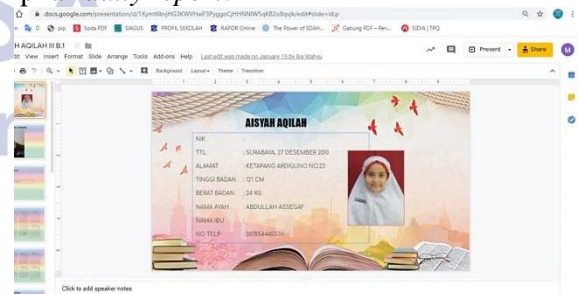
docs.google.com/presentation/d/1XymtMvjHG3KWVHaiF3fyqgoCjHHNNIW5qKB2o6qvjk/edit#slide=id.p
D pip Soda PDF SIAGUS PROFIL SEKOLAH RAPOR Online The Power of SDAH... Gabung PDF – Pen... SIDIA | TPQ
H AQILAH III B.1
it View Insert Format Slide Arrange Tools Add-ons Help Last edit was made on January 15 by Ika Wahyu
Present Share
Background Layout Theme Transition
AISYAH AQILAH
| NIK | |
|---|---|
| TTL | SURABAYA, 27 DESEMBER 2010 |
| ALAMAT | KETAPANG ARDIGUNO NO.22 |
| TINGGI BADAN | 121 CM |
| BERAT BADAN | 24 KG |
| NAMA AYAH | ABDULLAH ASSEGAF |
| NAMA IBU | |
| NO TELP | 08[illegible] |
Click to add speaker notes